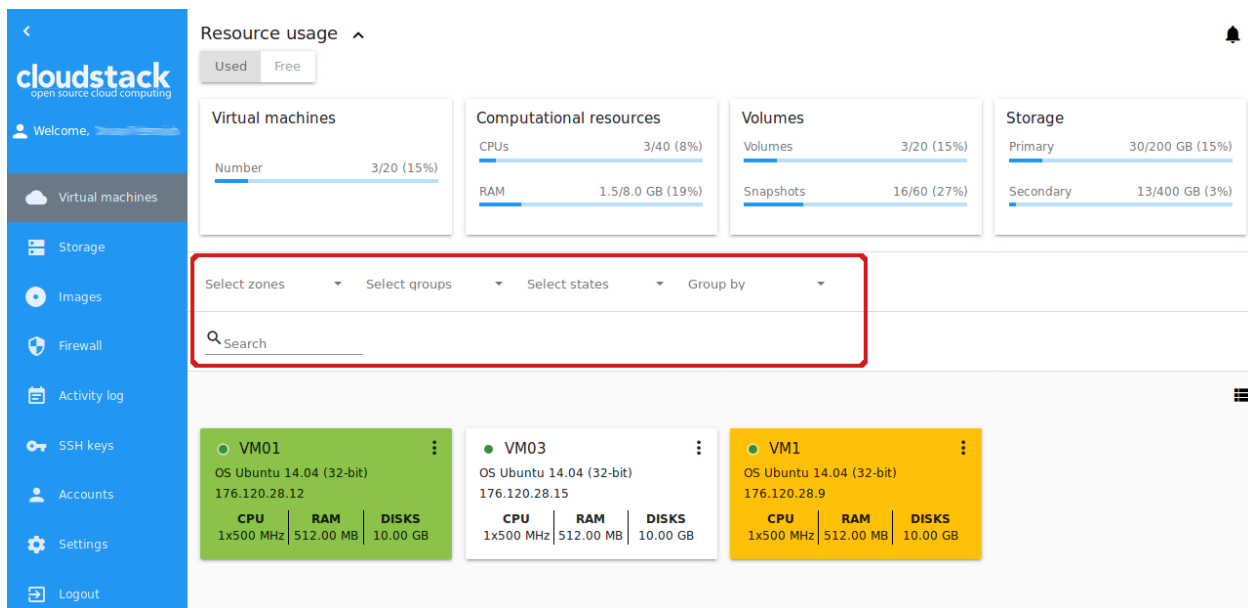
cloudstack
open source cloud computing
Welcome, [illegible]

Virtual machines
Storage
Images
Firewall
Activity log
SSH keys
Accounts
Settings
Logout

Resource usage
Used Free

Virtual machines
Number 3/20 (15%)

Computational resources
CPUs 3/40 (8%)
RAM 1.5/8.0 GB (19%)

Volumes
Volumes 3/20 (15%)
Snapshots 16/60 (27%)

Storage
Primary 30/200 GB (15%)
Secondary 13/400 GB (3%)

Select zones
Select groups
Select states
Group by

Search

VM01
OS Ubuntu 14.04 (32-bit)
176.120.28.12
| CPU | RAM | DISKS |
|---|---|---|
| 1x500 MHz | 512.00 MB | 10.00 GB |

VM03
OS Ubuntu 14.04 (32-bit)
176.120.28.15
| CPU | RAM | DISKS |
|---|---|---|
| 1x500 MHz | 512.00 MB | 10.00 GB |

VM1
OS Ubuntu 14.04 (32-bit)
176.120.28.9
| CPU | RAM | DISKS |
|---|---|---|
| 1x500 MHz | 512.00 MB | 10.00 GB |